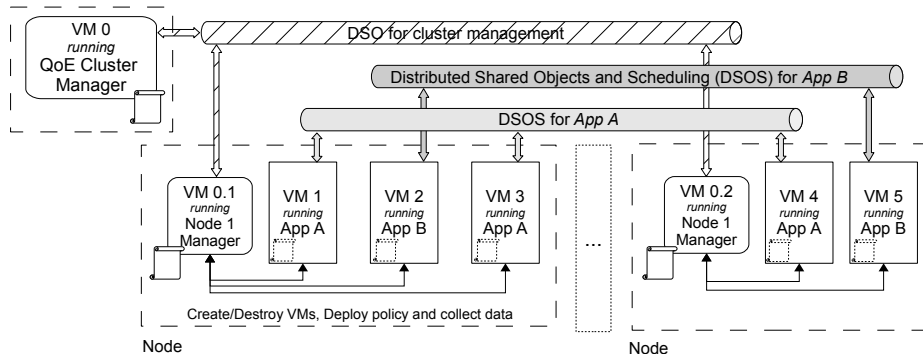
VM 0
running
QoE Cluster Manager

DSO for cluster management

Distributed Shared Objects and Scheduling (DSOS) for App B

DSOS for App A

VM 0.1
running
Node 1 Manager

VM 1
running
App A

VM 2
running
App B

VM 3
running
App A

...

VM 0.2
running
Node 1 Manager

VM 4
running
App A

VM 5
running
App B

Create/Destroy VMs, Deploy policy and collect data

Node

Node